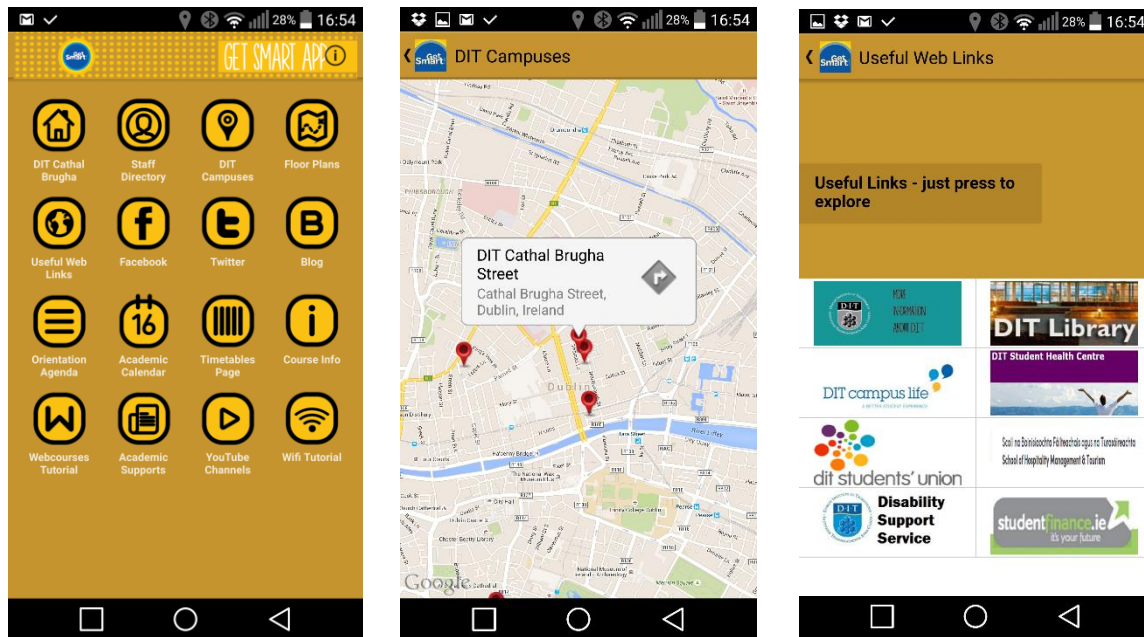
28% 16:54

Get Smart

GET SMART APP

DIT Cathal Brugha

Staff Directory

DIT Campuses

Floor Plans

Useful Web Links

Facebook

Twitter

Blog

Orientation Agenda

16

Academic Calendar

Timetables Page

Course Info

Webcourses Tutorial

Academic Supports

YouTube Channels

Wifi Tutorial

28% 16:54

Get Smart

DIT Campuses

DIT Cathal Brugha Street

Cathal Brugha Street, Dublin, Ireland

Dublin

Google

28% 16:54

Get Smart

Useful Web Links

Useful Links - just press to explore

DIT

MORE INFORMATION ABOUT DIT

DIT Library

DIT campus life

DIT Student Health Centre

dit students' union

Scoil na Bainistíochta Fáilteachais agus na Turasóireachta
School of Hospitality Management & Tourism

DIT

Disability Support Service

studentfinance.ie
it's your future